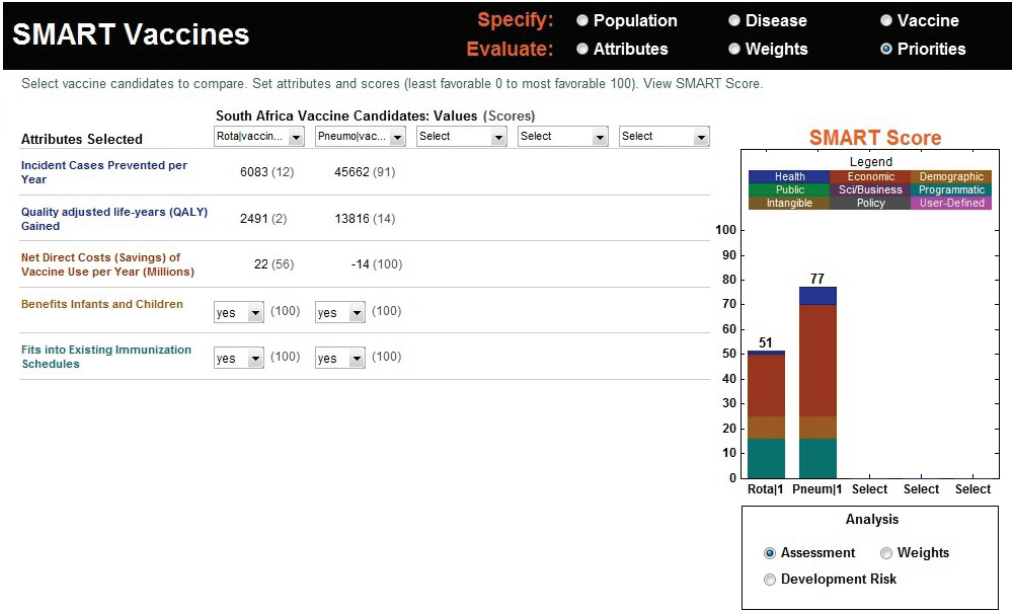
SMART Vaccines

Specify: Population Disease Vaccine
Evaluate: Attributes Weights Priorities

Select vaccine candidates to compare. Set attributes and scores (least favorable 0 to most favorable 100). View SMART Score.

South Africa Vaccine Candidates: Values (Scores)

| Attributes Selected | Rota|vaccin... | Pneumo|vac... | Select | Select | Select |
|---|---|---|---|---|---|
| Incident Cases Prevented per Year | 6083 (12) | 45662 (91) | | | |
| Quality adjusted life-years (QALY) Gained | 2491 (2) | 13816 (14) | | | |
| Net Direct Costs (Savings) of Vaccine Use per Year (Millions) | 22 (56) | -14 (100) | | | |
| Benefits Infants and Children | yes (100) | yes (100) | | | |
| Fits into Existing Immunization Schedules | yes (100) | yes (100) | | | |

SMART Score

Legend
Health Economic Demographic
Public Sci/Business Programmatic
Intangible Policy User-Defined

100
90
80
70
60
50
40
30
20
10
0

51
77

Rota|1 Pneum|1 Select Select Select

Analysis
Assessment Weights
Development Risk